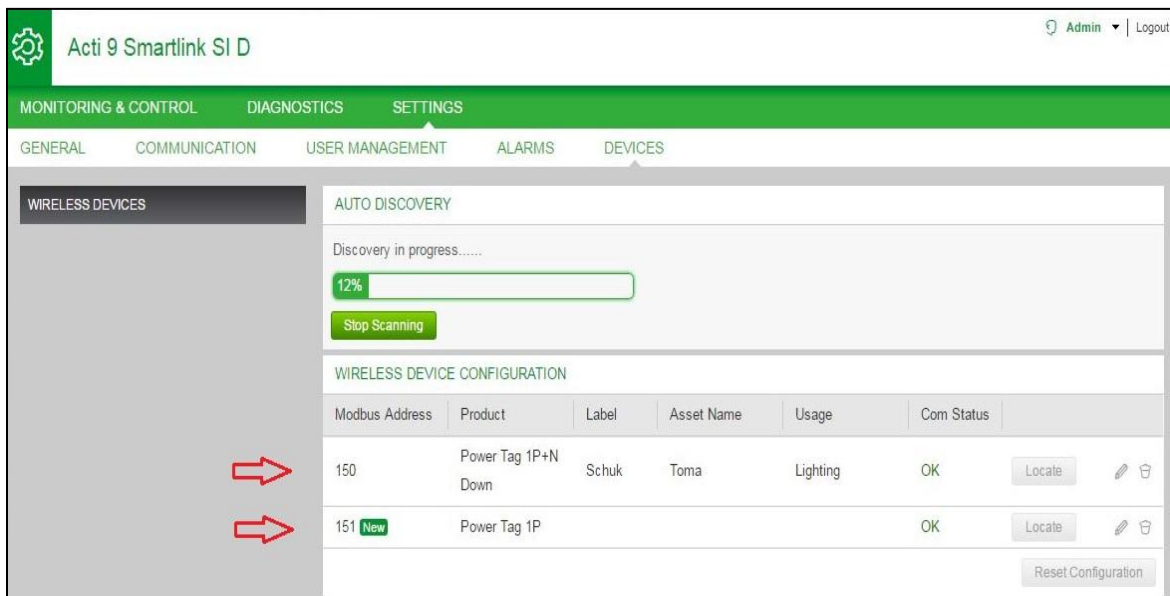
Acti 9 Smartlink SI D

Admin | Logout

MONITORING & CONTROL DIAGNOSTICS SETTINGS

GENERAL COMMUNICATION USER MANAGEMENT ALARMS DEVICES

WIRELESS DEVICES

AUTO DISCOVERY

Discovery in progress......

12%

Stop Scanning

WIRELESS DEVICE CONFIGURATION

| Modbus Address | Product | Label | Asset Name | Usage | Com Status | |
|---|---|---|---|---|---|---|
| 150 | Power Tag 1P+N Down | Schuk | Toma | Lighting | OK | Locate |
| 151 New | Power Tag 1P | | | | OK | Locate |

Reset Configuration